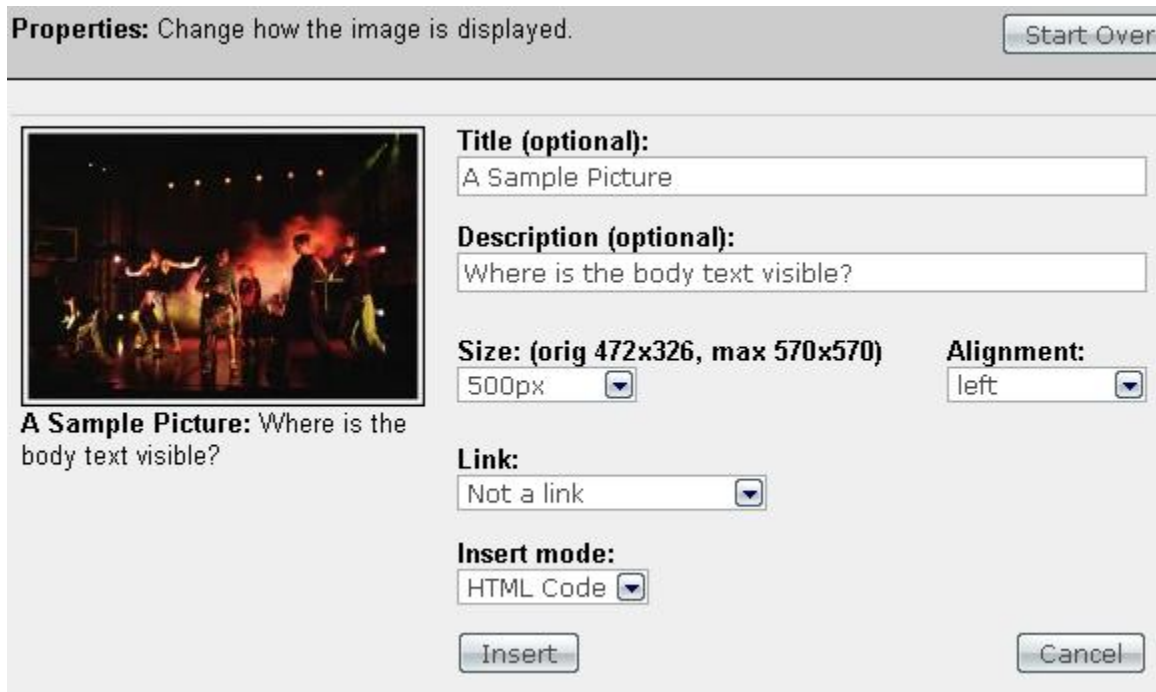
**Properties:** Change how the image is displayed.

Start Over

**A Sample Picture:** Where is the body text visible?

**Title (optional):**
A Sample Picture

**Description (optional):**
Where is the body text visible?

**Size: (orig 472x326, max 570x570)**
500px

**Alignment:**
left

**Link:**
Not a link

**Insert mode:**
HTML Code

Insert

Cancel